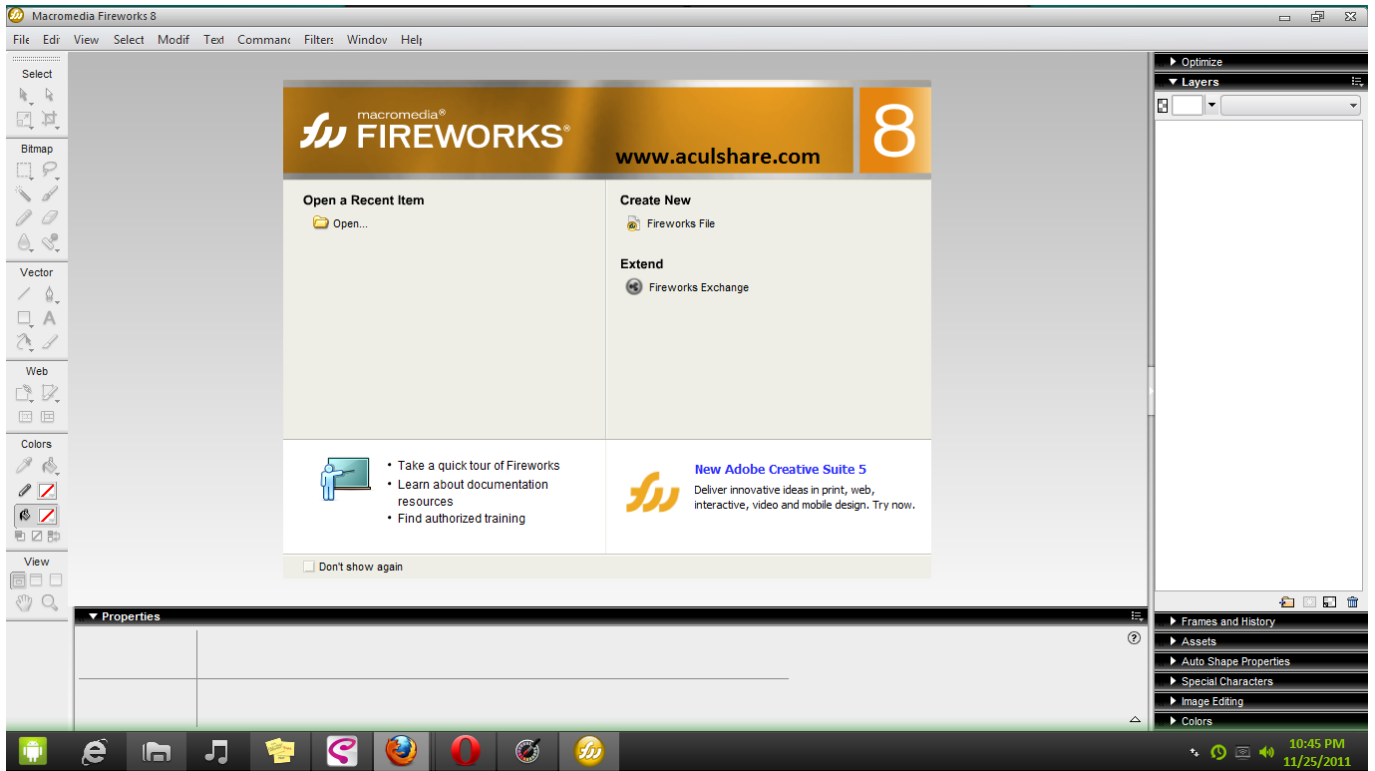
Macromedia Fireworks 8

File Edi View Select Modif Text Commanc Filters Window Help

Select

Bitmap

Vector

Web

Colors

View

macromedia®
FIREWORKS®
www.aculshare.com
8

Open a Recent Item
Open...

Create New
Fireworks File

Extend
Fireworks Exchange

• Take a quick tour of Fireworks
• Learn about documentation resources
• Find authorized training

New Adobe Creative Suite 5
Deliver innovative ideas in print, web, interactive, video and mobile design. Try now.

Don't show again

▼ Properties

▶ Optimize
▼ Layers

▶ Frames and History
▶ Assets
▶ Auto Shape Properties
▶ Special Characters
▶ Image Editing
▶ Colors

10:45 PM
11/25/2011